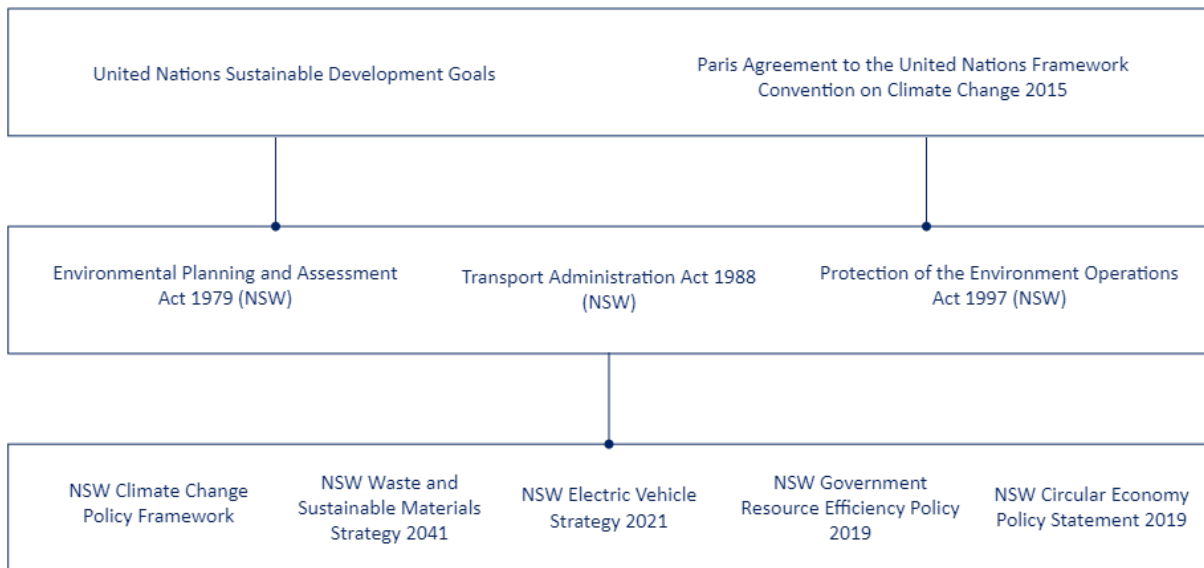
United Nations Sustainable Development Goals

Paris Agreement to the United Nations Framework Convention on Climate Change 2015

Environmental Planning and Assessment Act 1979 (NSW)

Transport Administration Act 1988 (NSW)

Protection of the Environment Operations Act 1997 (NSW)

NSW Climate Change Policy Framework

NSW Waste and Sustainable Materials Strategy 2041

NSW Electric Vehicle Strategy 2021

NSW Government Resource Efficiency Policy 2019

NSW Circular Economy Policy Statement 2019